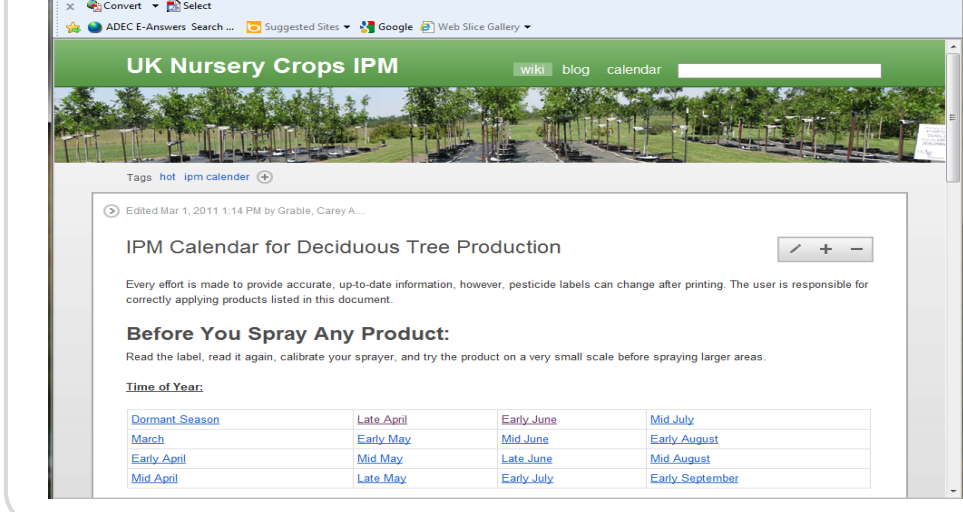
Convert ▾ Select

ADEC E-Answers Search ... Suggested Sites ▾ Google Web Slice Gallery ▾

UK Nursery Crops IPM

wiki blog calendar

Tags hot ipm calender

Edited Mar 1, 2011 1:14 PM by Grable, Carey A...

IPM Calendar for Deciduous Tree Production

Every effort is made to provide accurate, up-to-date information, however, pesticide labels can change after printing. The user is responsible for correctly applying products listed in this document.

Before You Spray Any Product:

Read the label, read it again, calibrate your sprayer, and try the product on a very small scale before spraying larger areas.

Time of Year:

| Dormant Season | Late April | Early June | Mid July |
|---|---|---|---|
| March | Early May | Mid June | Early August |
| Early April | Mid May | Late June | Mid August |
| Mid April | Late May | Early July | Early September |